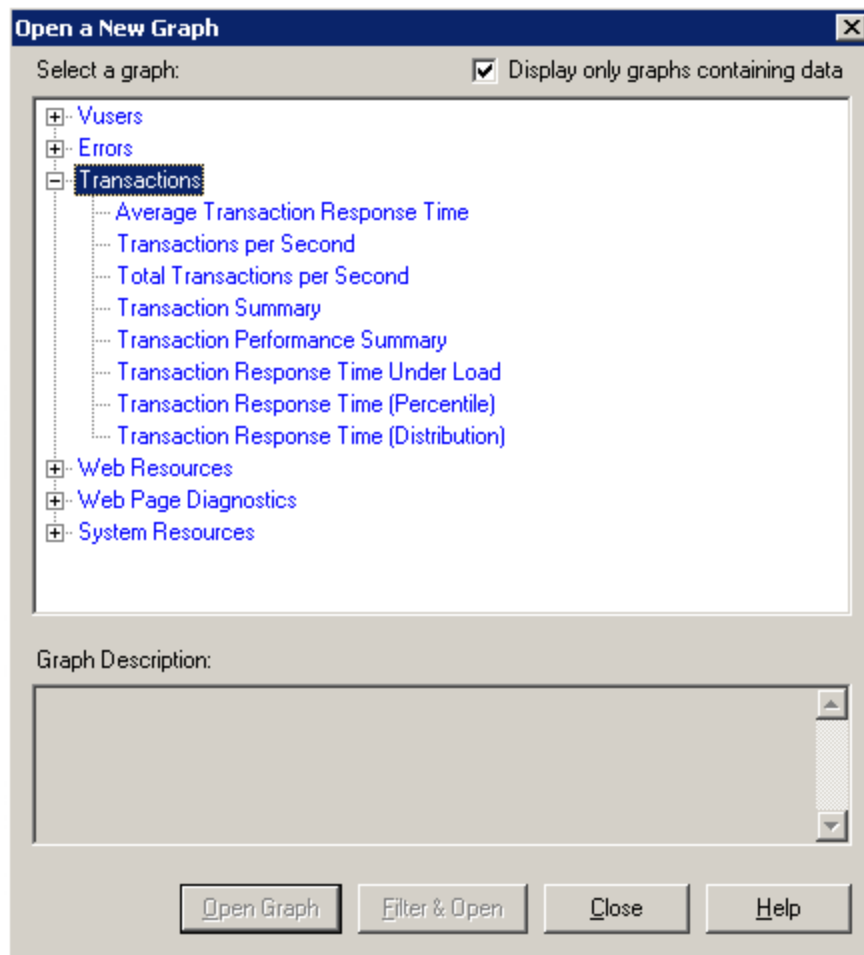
Open a New Graph

Select a graph:

Display only graphs containing data

Vusers
Errors
Transactions
Average Transaction Response Time
Transactions per Second
Total Transactions per Second
Transaction Summary
Transaction Performance Summary
Transaction Response Time Under Load
Transaction Response Time (Percentile)
Transaction Response Time (Distribution)
Web Resources
Web Page Diagnostics
System Resources

Graph Description:

Open Graph
Filter & Open
Close
Help